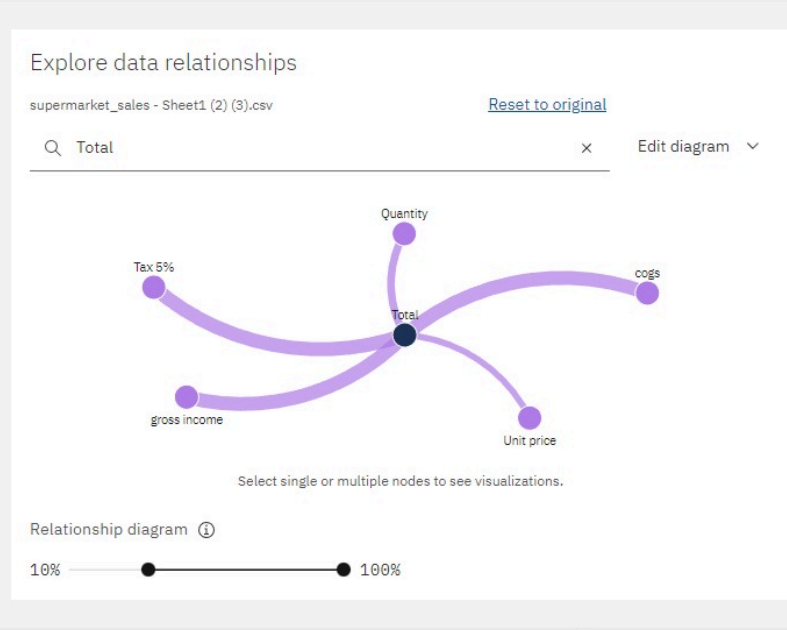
Explore data relationships

supermarket_sales - Sheet1 (2) (3).csv

Reset to original

Total

×

Edit diagram

Quantity

Tax 5%

cogs

Total

gross income

Unit price

Select single or multiple nodes to see visualizations.

Relationship diagram

10%

100%